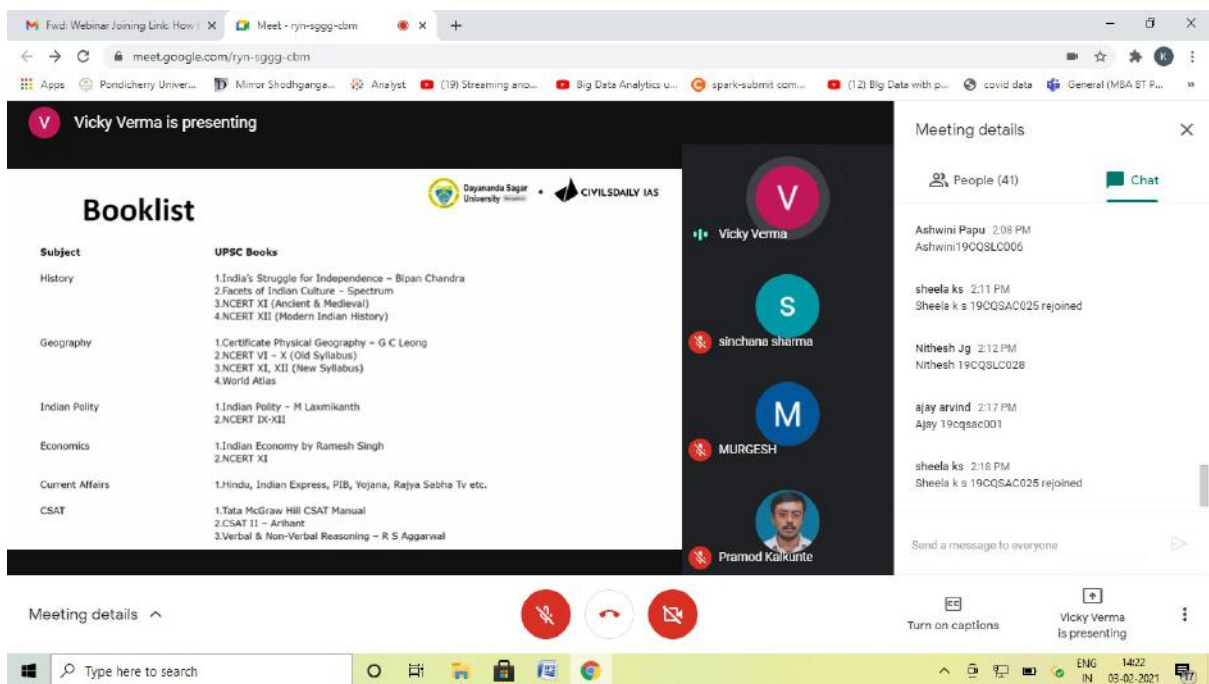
Fwd: Webinar Joining Link: How t × Meet - ryn-sggg-cbm × +

meet.google.com/ryn-sggg-cbm

Apps Pondicherry Univer... Mirror Shodhganga... Analyst (19) Streaming ano... Big Data Analytics u... spark-submit com... (12) Big Data with p... covid data General (MBA BT P...

V Vicky Verma is presenting

Booklist

Dayananda Sagar University + CIVILSDAILY IAS

| Subject | UPSC Books |
|---|---|
| History | 1.India's Struggle for Independence – Bipan Chandra 2.Facets of Indian Culture – Spectrum 3.NCERT XI (Ancient & Medieval) 4.NCERT XII (Modern Indian History) |
| Geography | 1.Certificate Physical Geography – G C Leong 2.NCERT VI – X (Old Syllabus) 3.NCERT XI, XII (New Syllabus) 4.World Atlas |
| Indian Polity | 1.Indian Polity – M Laxmikanth 2.NCERT IX-XII |
| Economics | 1.Indian Economy by Ramesh Singh 2.NCERT XI |
| Current Affairs | 1.Hindu, Indian Express, PIB, Yojana, Rajya Sabha Tv etc. |
| CSAT | 1.Tata McGraw Hill CSAT Manual 2.CSAT II – Arihant 3.Verbal & Non-Verbal Reasoning – R S Aggarwal |

V Vicky Verma
S sinchana sharma
M MURGESH
Pramod Kalkunte

Meeting details ×
People (41) Chat

Ashwini Papu 2:08 PM
Ashwini19CQSLC006

sheela ks 2:11 PM
Sheela k s 19CQSAC025 rejoined

Nithesh Jg 2:12 PM
Nithesh 19CQSLC028

ajay arvind 2:17 PM
Ajay 19cqsac001

sheela ks 2:18 PM
Sheela k s 19CQSAC025 rejoined

Send a message to everyone

Meeting details ^

Turn on captions

Vicky Verma is presenting

Type here to search

ENG IN 14:22 03-02-2021